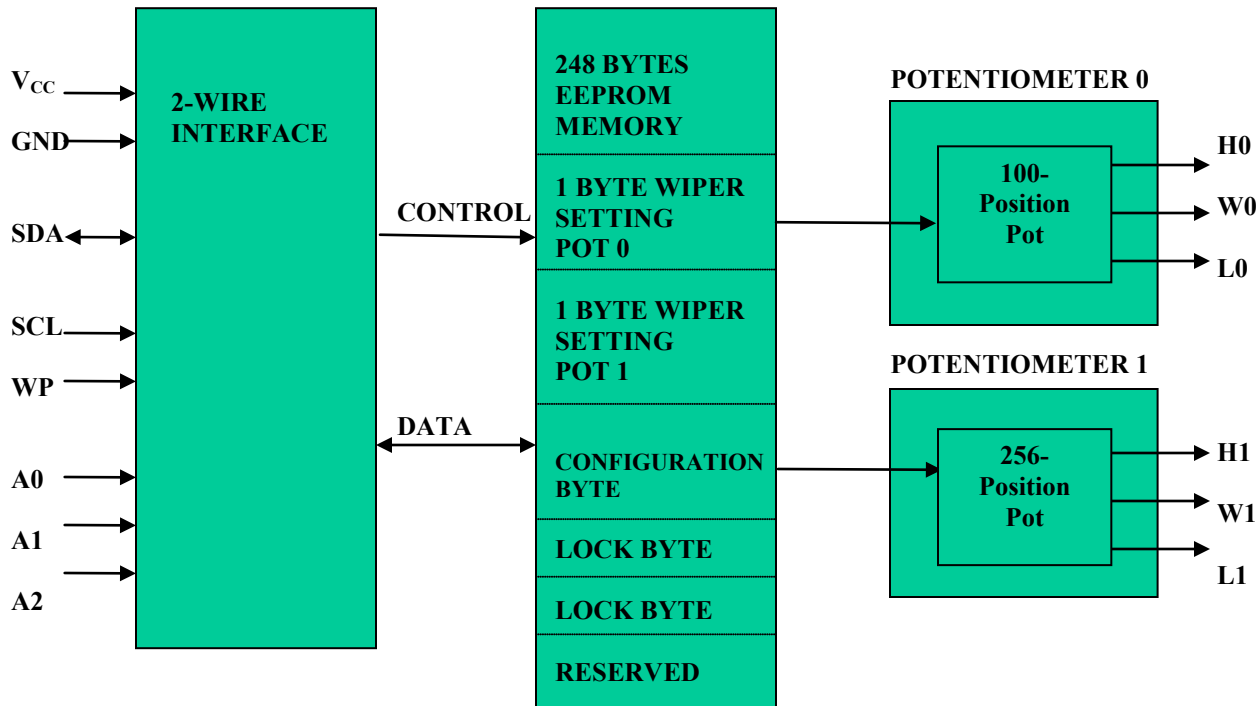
$V_{CC}$
GND
SDA
SCL
WP
A0
A1
A2

2-WIRE INTERFACE

CONTROL

DATA

248 BYTES EEPROM MEMORY

1 BYTE WIPER SETTING POT 0

1 BYTE WIPER SETTING POT 1

CONFIGURATION BYTE

LOCK BYTE

LOCK BYTE

RESERVED

POTENTIOMETER 0

100-Position Pot

H0
W0
L0

POTENTIOMETER 1

256-Position Pot

H1
W1
L1